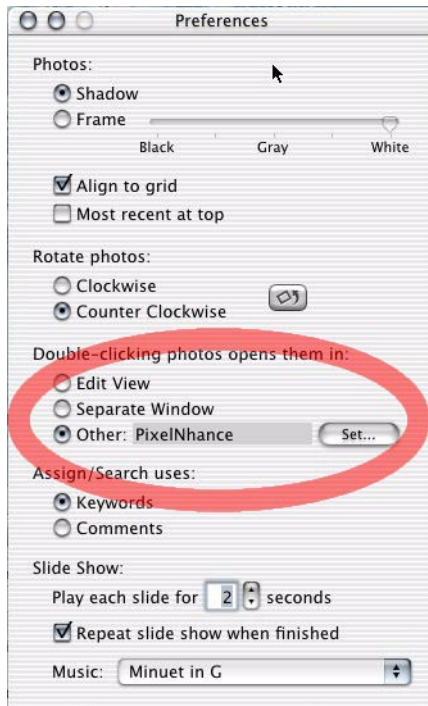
Preferences

Photos:
Shadow
Frame
Black Gray White

Align to grid
Most recent at top

Rotate photos:
Clockwise
Counter Clockwise

Double-clicking photos opens them in:
Edit View
Separate Window
Other: PixelNhance Set...

Assign/Search uses:
Keywords
Comments

Slide Show:
Play each slide for 2 seconds
Repeat slide show when finished

Music: Minuet in G